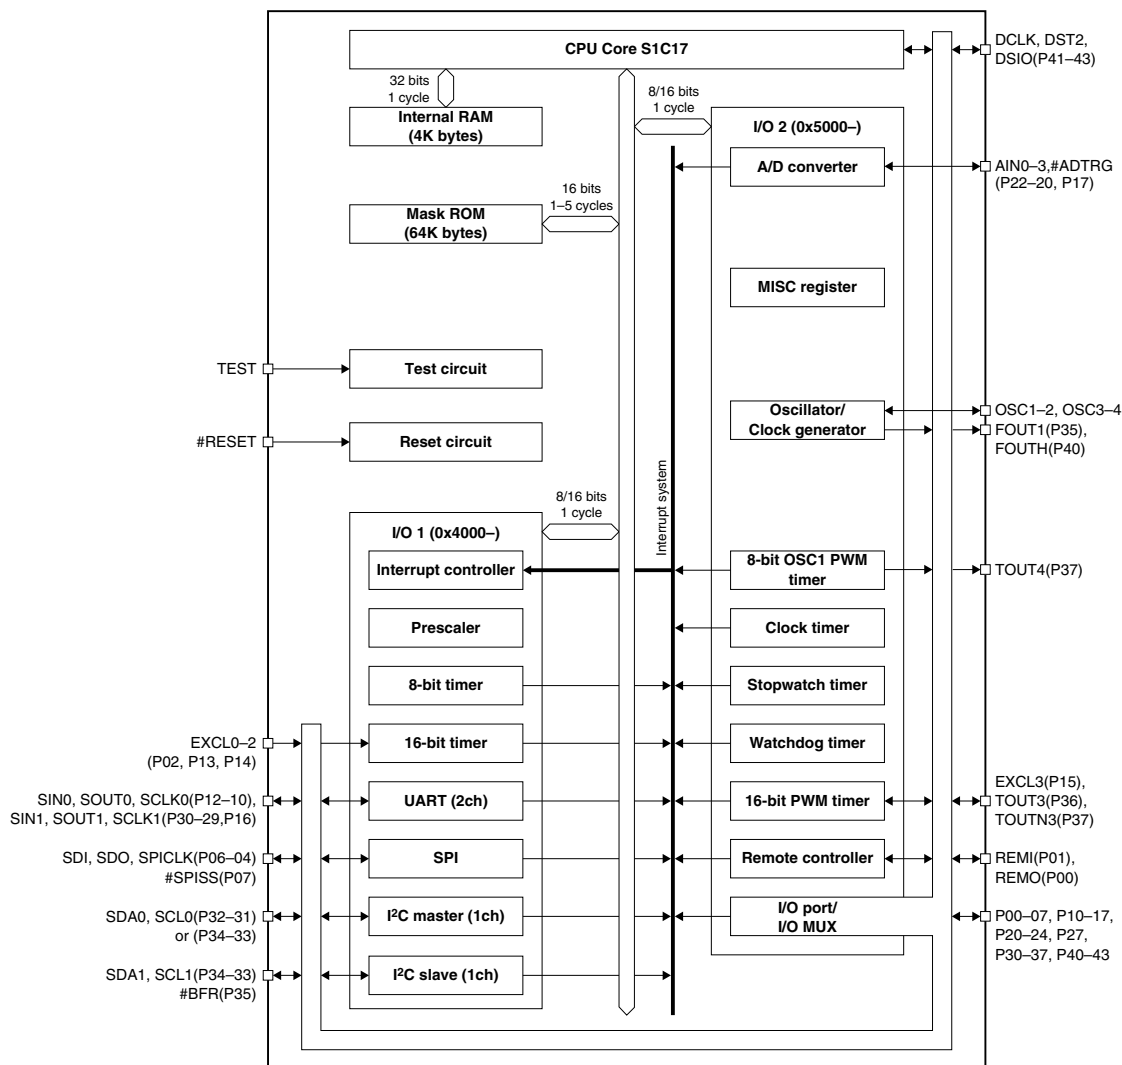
CPU Core S1C17

DCLK, DST2, DSIO(P41–43)

32 bits
1 cycle

Internal RAM
(4K bytes)

8/16 bits
1 cycle

I/O 2 (0x5000–)

A/D converter

AIN0–3,#ADTRG
(P22–20, P17)

16 bits
1–5 cycles

Mask ROM
(64K bytes)

MISC register

TEST

Test circuit

Oscillator/
Clock generator

OSC1–2, OSC3–4
FOUT1(P35),
FOUTH(P40)

#RESET

Reset circuit

Interrupt system

8/16 bits
1 cycle

I/O 1 (0x4000–)

Interrupt controller

8-bit OSC1 PWM timer

TOUT4(P37)

Prescaler

Clock timer

8-bit timer

Stopwatch timer

EXCL0–2
(P02, P13, P14)

16-bit timer

Watchdog timer

SIN0, SOUT0, SCLK0(P12–10),
SIN1, SOUT1, SCLK1(P30–29,P16)

UART (2ch)

16-bit PWM timer

EXCL3(P15),
TOUT3(P36),
TOUTN3(P37)

SDI, SDO, SPICLK(P06–04)
#SPISS(P07)

SPI

Remote controller

REMI(P01),
REMO(P00)

SDA0, SCL0(P32–31)
or (P34–33)

I$^2$C master (1ch)

I/O port/
I/O MUX

P00–07, P10–17,
P20–24, P27,
P30–37, P40–43

SDA1, SCL1(P34–33)
#BFR(P35)

I$^2$C slave (1ch)